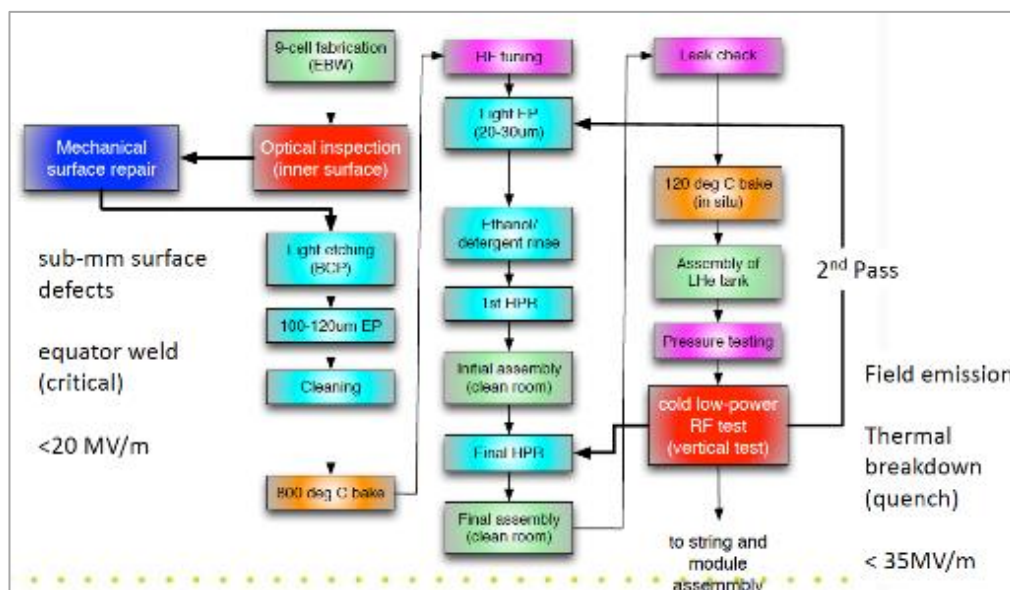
9-cell fabrication (EBW)

Optical inspection (inner surface)

Mechanical surface repair

Light etching (BCP)

100-120um EP

Cleaning

800 deg C bake

RF tuning

Light EP (20-30um)

Ethanol/ detergent rinse

1st HPR

Initial assembly (clean room)

Final HPR

Final assembly (clean room)

Leak check

120 deg C bake (in situ)

Assembly of LHe tank

Pressure testing

cold low-power RF test (vertical test)

to string and module assembly

$2^{nd}$ Pass

sub-mm surface defects

equator weld (critical)

<20 MV/m

Field emission

Thermal breakdown (quench)

< 35MV/m